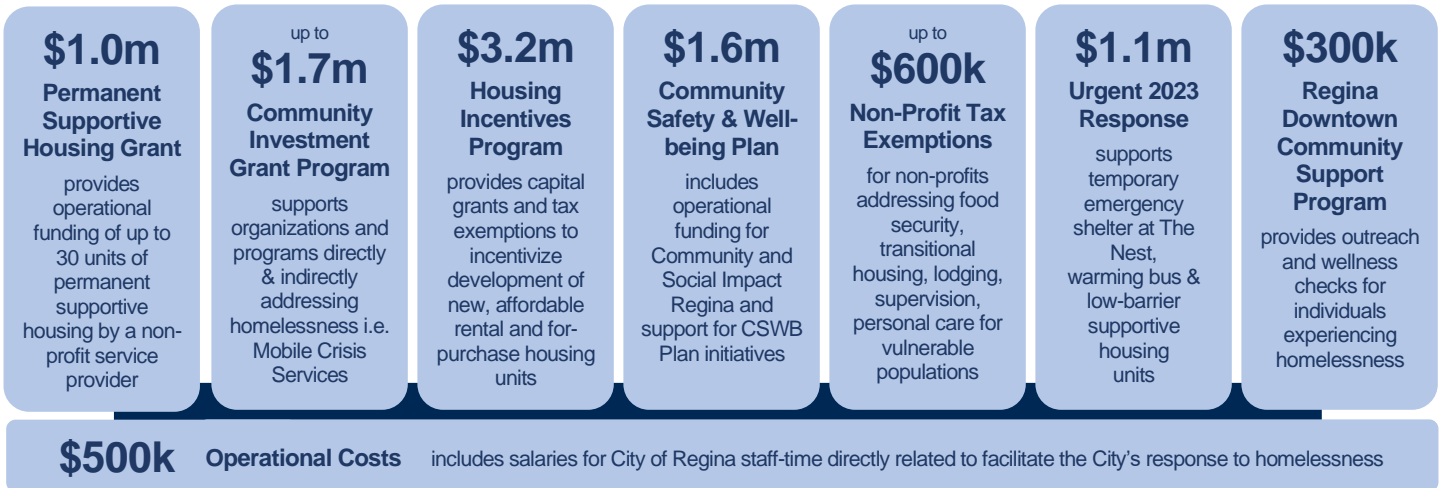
$1.0m
Permanent Supportive Housing Grant
provides operational funding of up to 30 units of permanent supportive housing by a non-profit service provider

up to
$1.7m
Community Investment Grant Program
supports organizations and programs directly & indirectly addressing homelessness i.e. Mobile Crisis Services

$3.2m
Housing Incentives Program
provides capital grants and tax exemptions to incentivize development of new, affordable rental and for-purchase housing units

$1.6m
Community Safety & Well-being Plan
includes operational funding for Community and Social Impact Regina and support for CSWB Plan initiatives

up to
$600k
Non-Profit Tax Exemptions
for non-profits addressing food security, transitional housing, lodging, supervision, personal care for vulnerable populations

$1.1m
Urgent 2023 Response
supports temporary emergency shelter at The Nest, warming bus & low-barrier supportive housing units

$300k
Regina Downtown Community Support Program
provides outreach and wellness checks for individuals experiencing homelessness

$500k Operational Costs includes salaries for City of Regina staff-time directly related to facilitate the City's response to homelessness